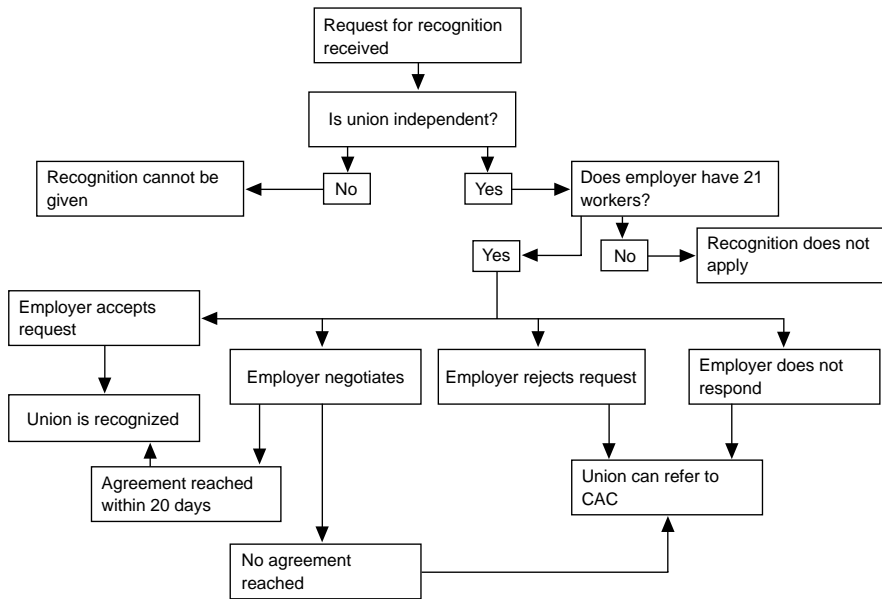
Request for recognition received

Is union independent?

No

Recognition cannot be given

Yes

Does employer have 21 workers?

No

Recognition does not apply

Yes

Employer accepts request

Employer negotiates

Employer rejects request

Employer does not respond

Union is recognized

Agreement reached within 20 days

Union can refer to CAC

No agreement reached